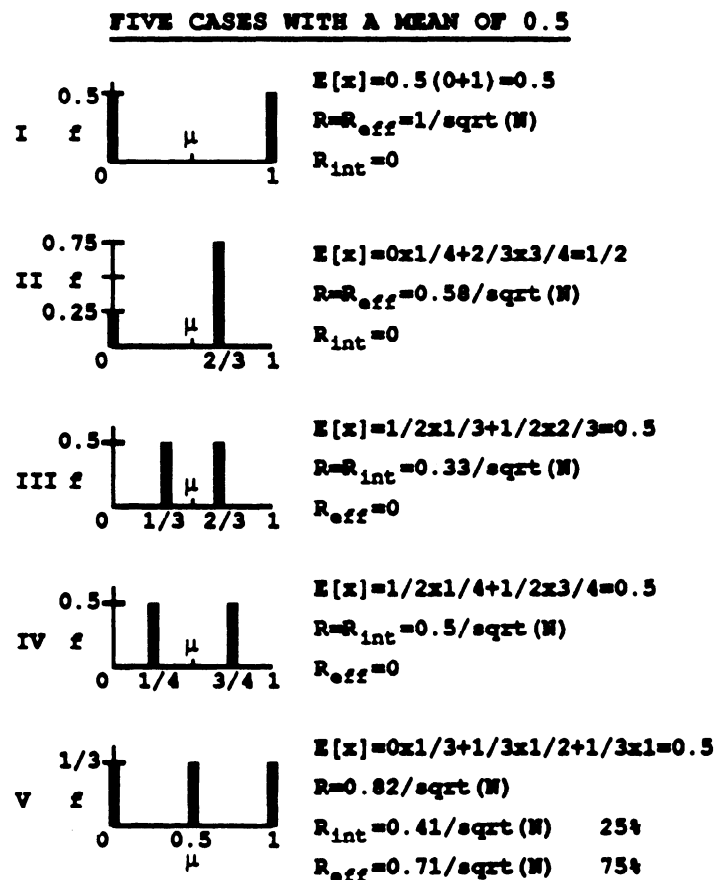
FIVE CASES WITH A MEAN OF 0.5

0.5
I f
μ
0 1

E[x]=0.5(0+1)=0.5
R=R$_{eff}$=1/sqrt(N)
R$_{int}$=0

0.75
II f
0.25
μ
0 2/3 1

E[x]=0x1/4+2/3x3/4=1/2
R=R$_{eff}$=0.58/sqrt(N)
R$_{int}$=0

0.5
III f
μ
0 1/3 2/3 1

E[x]=1/2x1/3+1/2x2/3=0.5
R=R$_{int}$=0.33/sqrt(N)
R$_{eff}$=0

0.5
IV f
μ
0 1/4 3/4 1

E[x]=1/2x1/4+1/2x3/4=0.5
R=R$_{int}$=0.5/sqrt(N)
R$_{eff}$=0

1/3
V f
0 0.5 1
μ

E[x]=0x1/3+1/3x1/2+1/3x1=0.5
R=0.82/sqrt(N)
R$_{int}$=0.41/sqrt(N) 25%
R$_{eff}$=0.71/sqrt(N) 75%